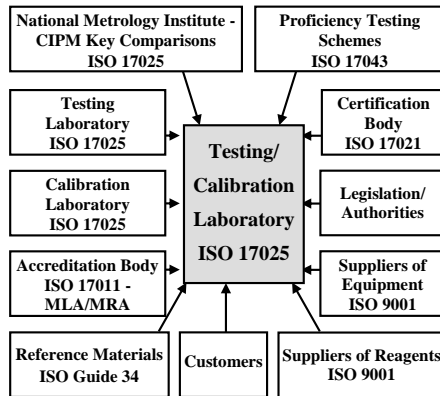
National Metrology Institute - CIPM Key Comparisons ISO 17025

Proficiency Testing Schemes ISO 17043

Testing Laboratory ISO 17025

Certification Body ISO 17021

Calibration Laboratory ISO 17025

Testing/ Calibration Laboratory ISO 17025

Legislation/ Authorities

Accreditation Body ISO 17011 - MLA/MRA

Suppliers of Equipment ISO 9001

Reference Materials ISO Guide 34

Customers

Suppliers of Reagents ISO 9001